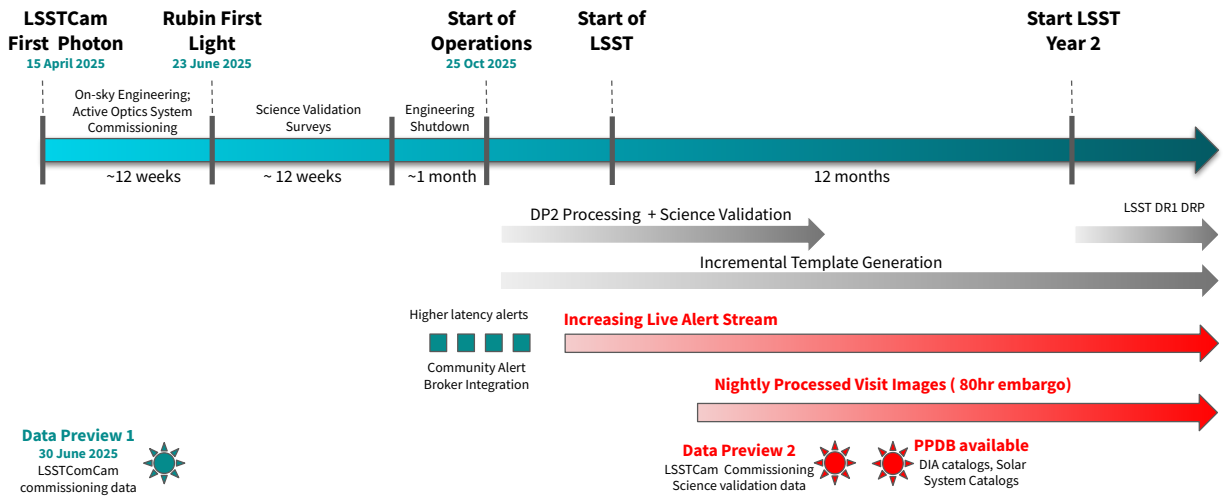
LSSTCam First Photon
15 April 2025

Rubin First Light
23 June 2025

Start of Operations
25 Oct 2025

Start of LSST

Start LSST Year 2

On-sky Engineering; Active Optics System Commissioning

Science Validation Surveys

Engineering Shutdown

~12 weeks

~ 12 weeks

~1 month

12 months

DP2 Processing + Science Validation

LSST DR1 DRP

Incremental Template Generation

Higher latency alerts

Community Alert Broker Integration

Increasing Live Alert Stream

Nightly Processed Visit Images ( 80hr embargo)

Data Preview 1
30 June 2025
LSSTComCam commissioning data

Data Preview 2
LSSTCam Commissioning Science validation data

PPDB available
DIA catalogs, Solar System Catalogs